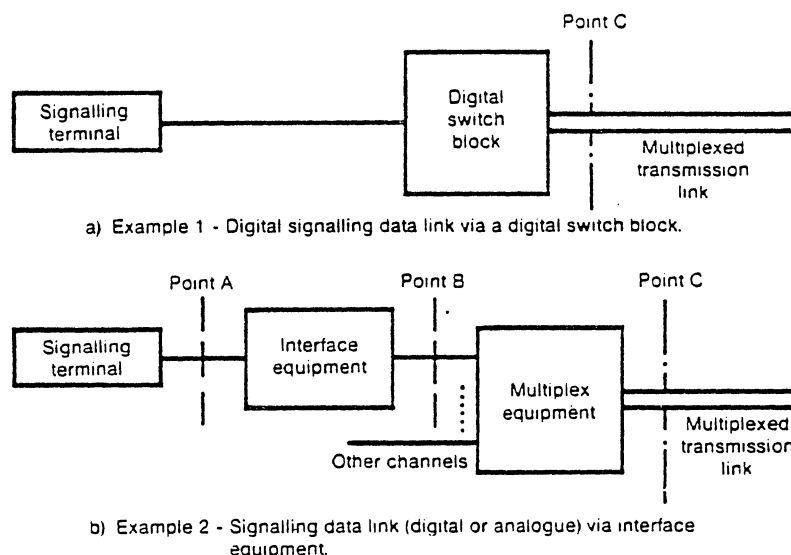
Point C

Signalling terminal

Digital switch block

Multiplexed transmission link

a) Example 1 - Digital signalling data link via a digital switch block.

Point A

Point B

Point C

Signalling terminal

Interface equipment

Multiplex equipment

Other channels

Multiplexed transmission link

b) Example 2 - Signalling data link (digital or analogue) via interface equipment.